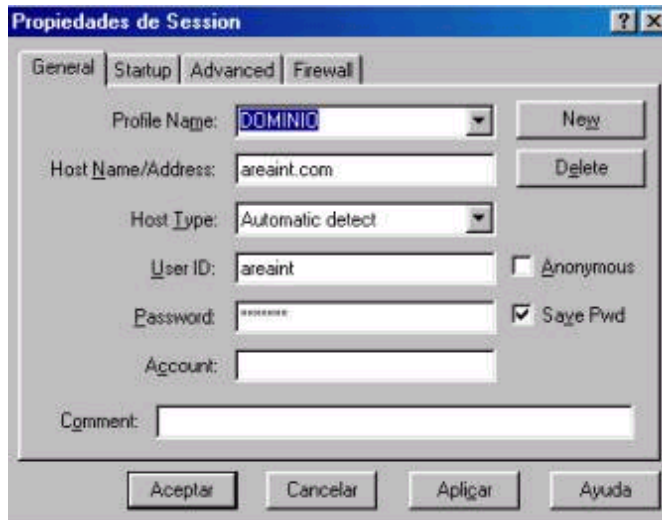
Propiedades de Session

General | Startup | Advanced | Firewall

Profile Name: DOMINIO

New

Host Name/Address: areaint.com

Delete

Host Type: Automatic detect

User ID: areaint

Anonymous

Password: *******

Save Pwd

Account:

Comment:

Aceptar

Cancelar

Aplicar

Ayuda